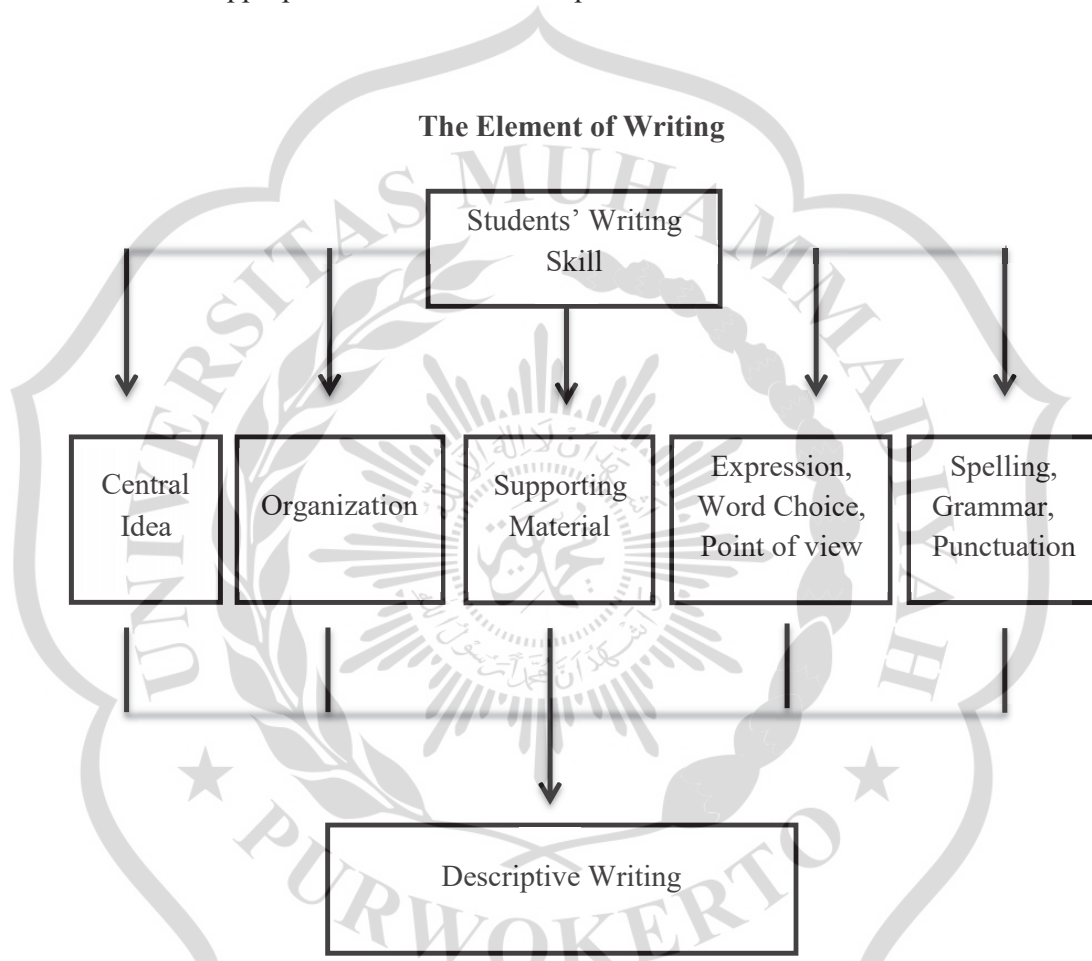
The Element of Writing

Students' Writing Skill

Central Idea

Organization

Supporting Material

Expression, Word Choice, Point of view

Spelling, Grammar, Punctuation

Descriptive Writing

UNIVERSITAS MUHAMMADIYAH PURWOKERTO